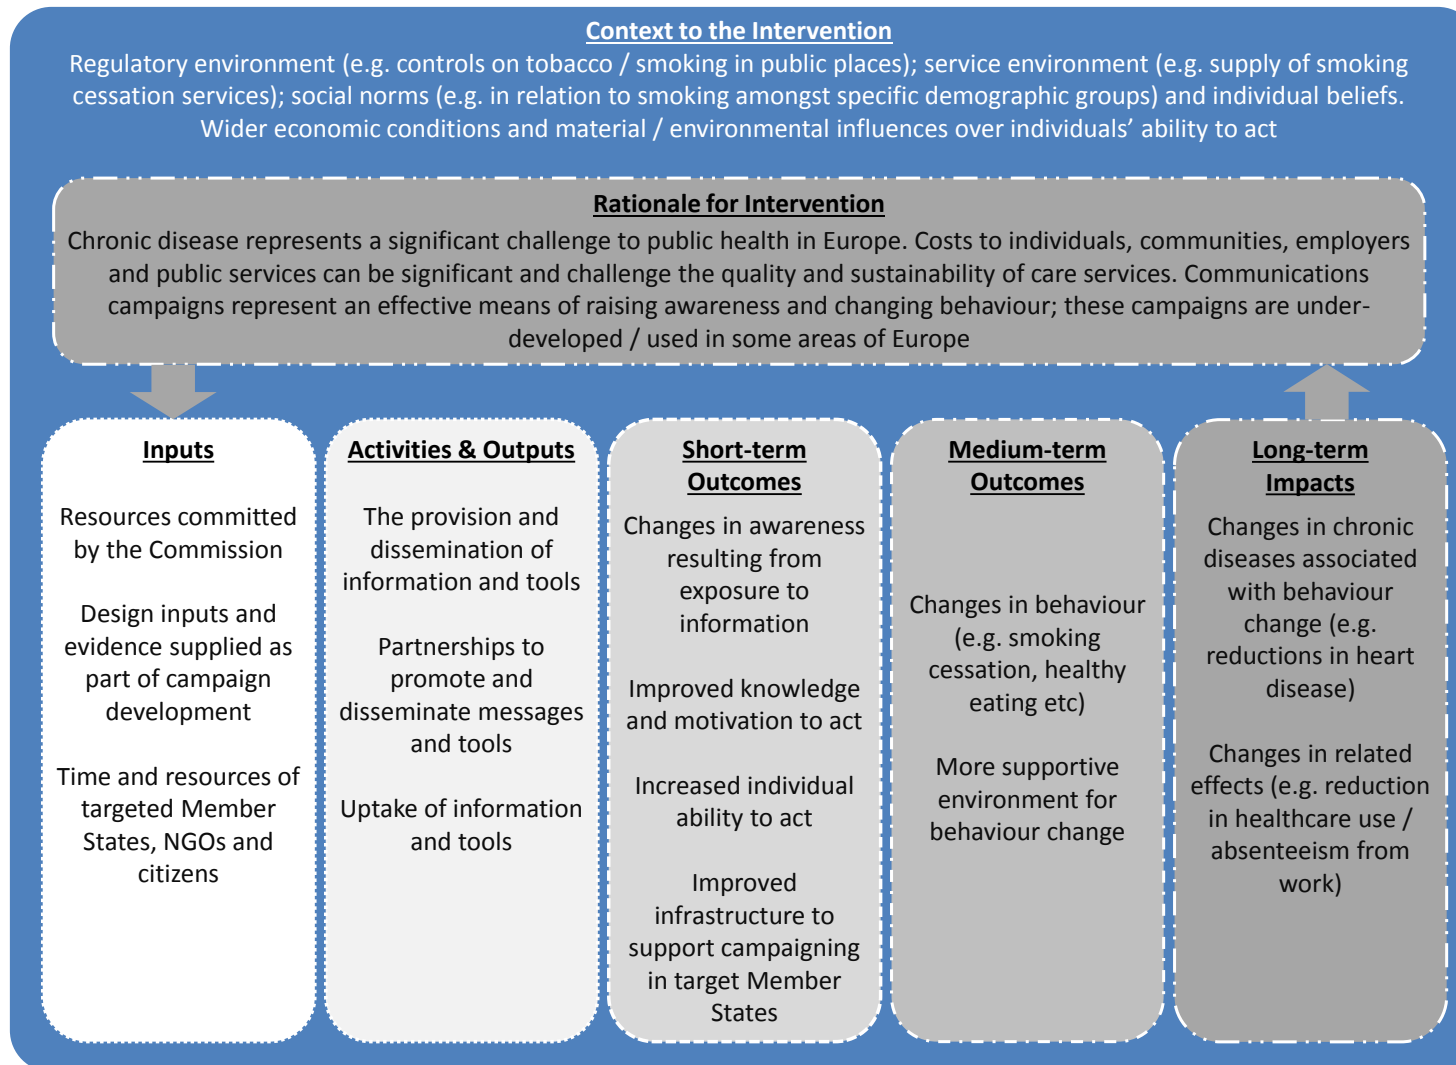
Context to the Intervention

Regulatory environment (e.g. controls on tobacco / smoking in public places); service environment (e.g. supply of smoking cessation services); social norms (e.g. in relation to smoking amongst specific demographic groups) and individual beliefs. Wider economic conditions and material / environmental influences over individuals' ability to act

Rationale for Intervention

Chronic disease represents a significant challenge to public health in Europe. Costs to individuals, communities, employers and public services can be significant and challenge the quality and sustainability of care services. Communications campaigns represent an effective means of raising awareness and changing behaviour; these campaigns are under-developed / used in some areas of Europe

Inputs

Resources committed by the Commission

Design inputs and evidence supplied as part of campaign development

Time and resources of targeted Member States, NGOs and citizens

Activities & Outputs

The provision and dissemination of information and tools

Partnerships to promote and disseminate messages and tools

Uptake of information and tools

Short-term Outcomes

Changes in awareness resulting from exposure to information

Improved knowledge and motivation to act

Increased individual ability to act

Improved infrastructure to support campaigning in target Member States

Medium-term Outcomes

Changes in behaviour (e.g. smoking cessation, healthy eating etc)

More supportive environment for behaviour change

Long-term Impacts

Changes in chronic diseases associated with behaviour change (e.g. reductions in heart disease)

Changes in related effects (e.g. reduction in healthcare use / absenteeism from work)